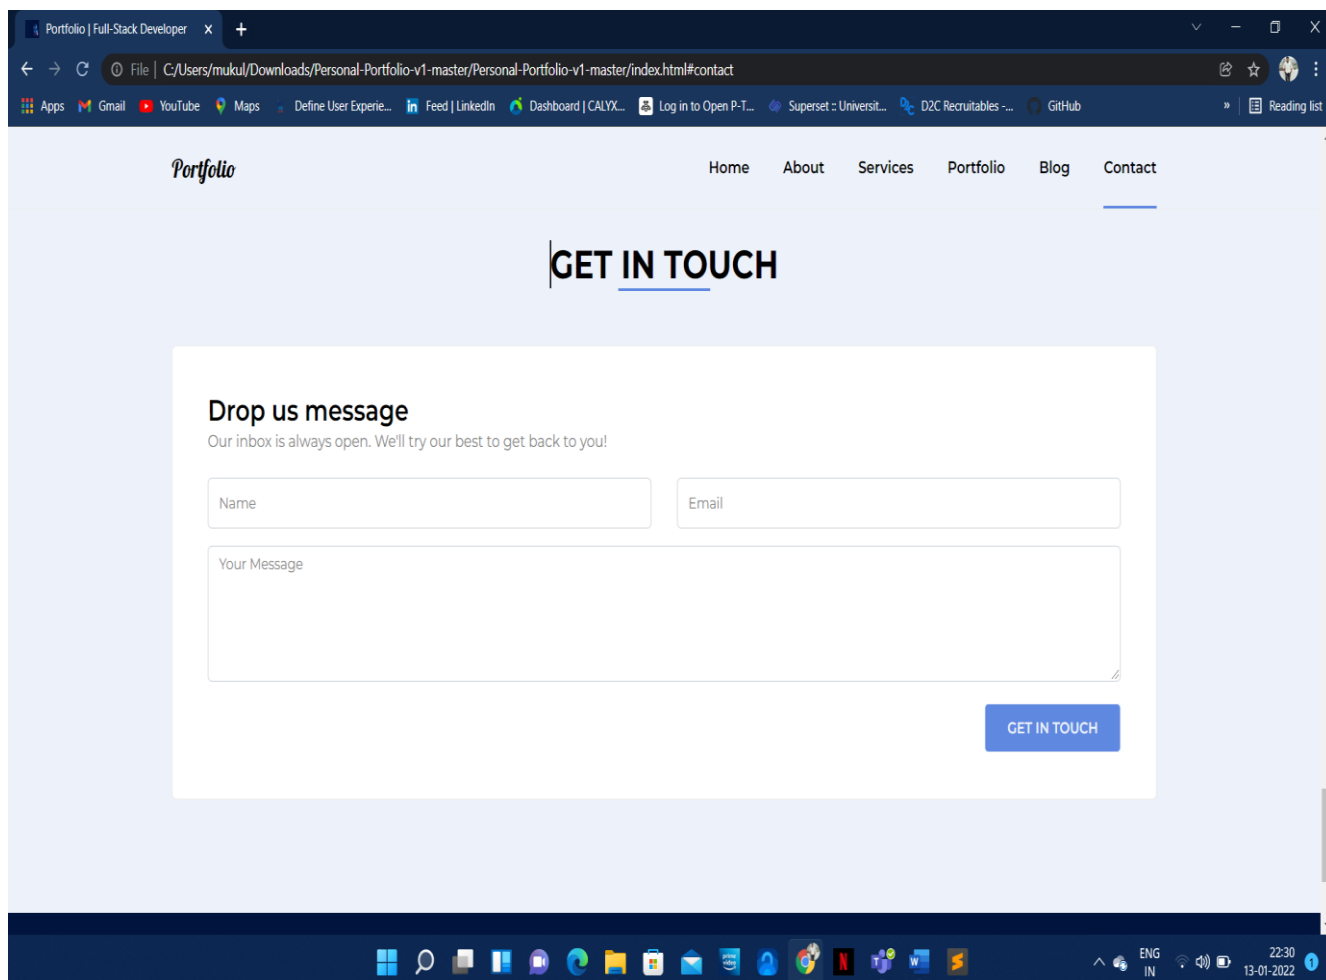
Portfolio | Full-Stack Developer
File | C:/Users/mukul/Downloads/Personal-Portfolio-v1-master/Personal-Portfolio-v1-master/index.html#contact
Apps Gmail YouTube Maps Define User Experie... Feed | LinkedIn Dashboard | CALYX... Log in to Open P-T... Superset :: Universit... D2C Recruitables -... GitHub » Reading list

Portfolio
Home About Services Portfolio Blog Contact

GET IN TOUCH

Drop us message
Our inbox is always open. We'll try our best to get back to you!

Name
Email
Your Message

GET IN TOUCH

ENG IN 22:30 13-01-2022 1